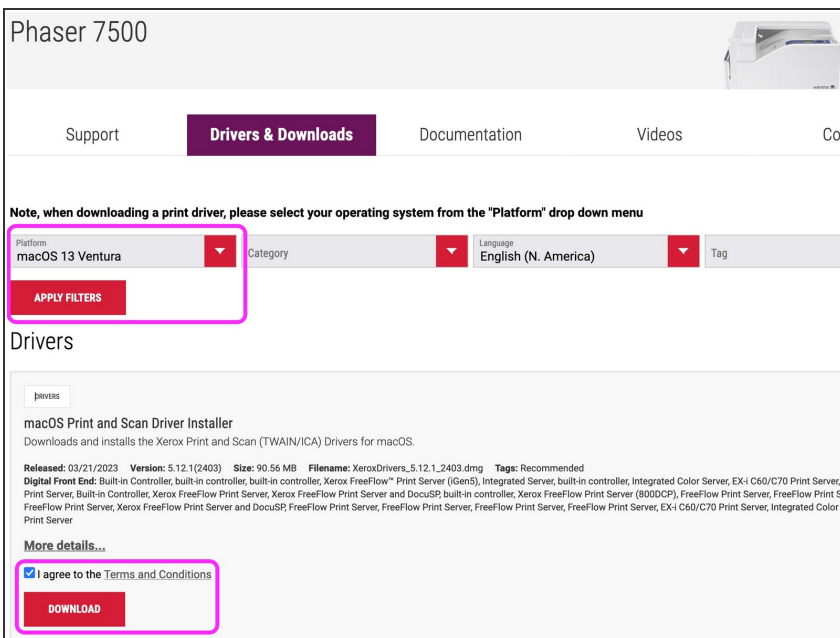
Phaser 7500

Support
Drivers & Downloads
Documentation
Videos
Co

Note, when downloading a print driver, please select your operating system from the "Platform" drop down menu

Platform
macOS 13 Ventura
Category
Language
English (N. America)
Tag

APPLY FILTERS

Drivers

DRIVERS

macOS Print and Scan Driver Installer
Downloads and installs the Xerox Print and Scan (TWAIN/ICA) Drivers for macOS.

Released: 03/21/2023 Version: 5.12.1(2403) Size: 90.56 MB Filename: XeroxDrivers_5.12.1_2403.dmg Tags: Recommended
Digital Front End: Built-in Controller, built-in controller, built-in controller, Xerox FreeFlow™ Print Server (iGen5), Integrated Server, built-in controller, Integrated Color Server, EX-i C60/C70 Print Server, Print Server, Built-in Controller, Xerox FreeFlow Print Server, Xerox FreeFlow Print Server and DocuSP, built-in controller, Xerox FreeFlow Print Server (800DCP), FreeFlow Print Server, FreeFlow Print S FreeFlow Print Server, Xerox FreeFlow Print Server and DocuSP, FreeFlow Print Server, FreeFlow Print Server, FreeFlow Print Server, EX-i C60/C70 Print Server, Integrated Color Print Server

More details...

I agree to the Terms and Conditions

DOWNLOAD